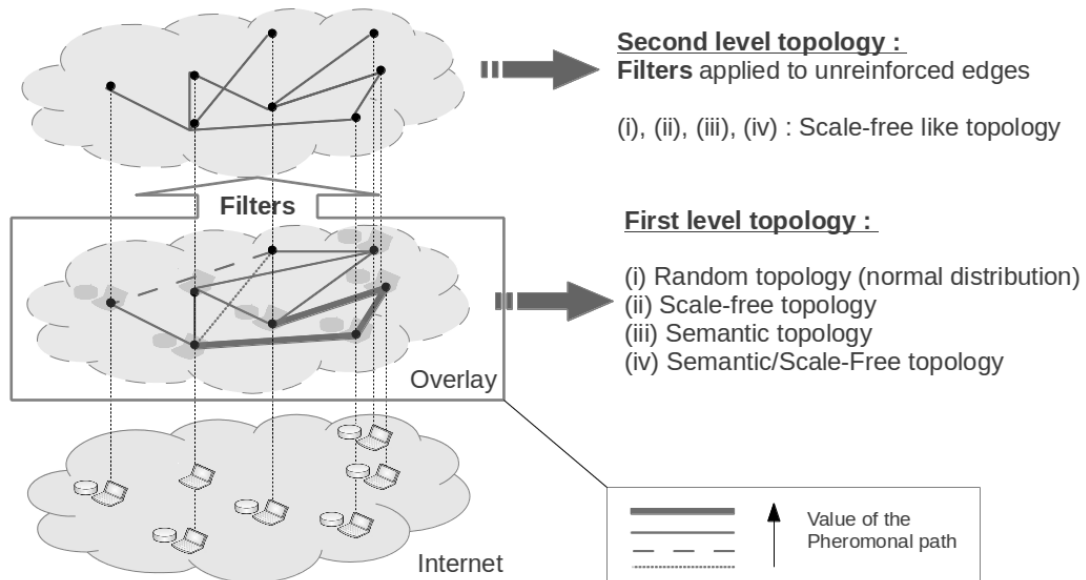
Second level topology :
Filters applied to unreinforced edges

(i), (ii), (iii), (iv) : Scale-free like topology

Filters

First level topology :

(i) Random topology (normal distribution)
(ii) Scale-free topology
(iii) Semantic topology
(iv) Semantic/Scale-Free topology

Overlay

Internet

Value of the Pheromonal path